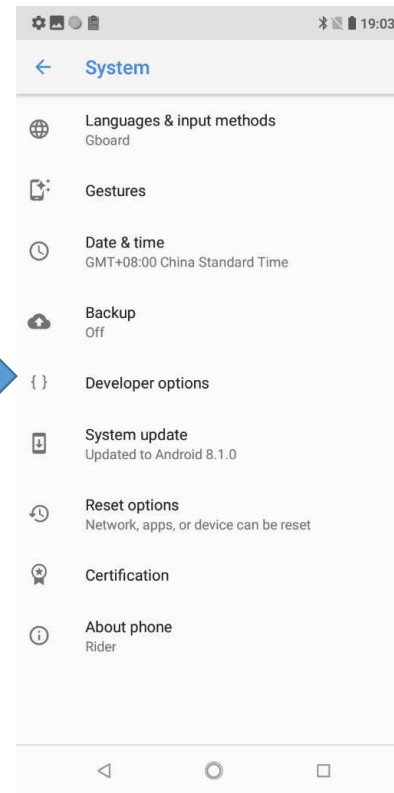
19:03

System

Languages & input methods
Gboard

Gestures

Date & time
GMT+08:00 China Standard Time

Backup
Off

{ } Developer options

System update
Updated to Android 8.1.0

Reset options
Network, apps, or device can be reset

Certification

About phone
Rider